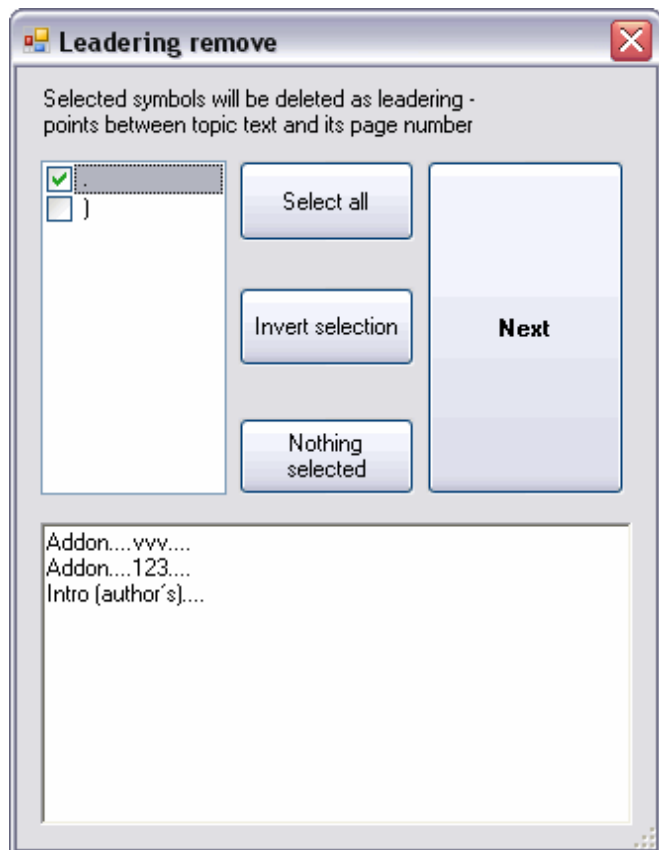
Leadering remove

Selected symbols will be deleted as leadering - points between topic text and its page number

.
)

Select all

Invert selection

Nothing selected

Next

Addon....vvv....
Addon....123....
Intro (author´s)....